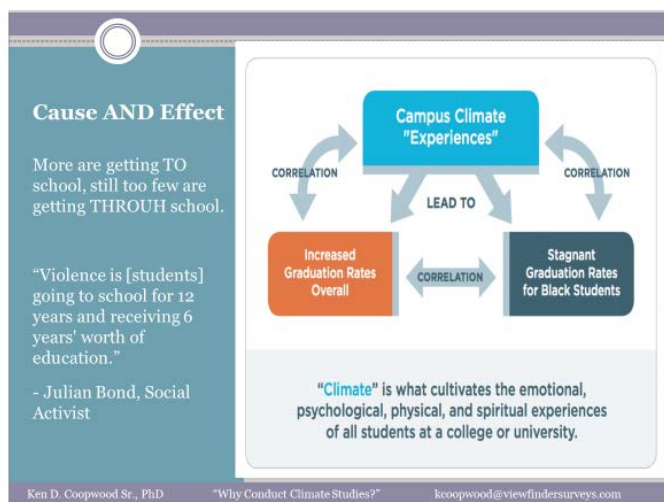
Cause AND Effect

More are getting TO school, still too few are getting THROUH school.

“Violence is [students] going to school for 12 years and receiving 6 years' worth of education.”

- Julian Bond, Social Activist

Campus Climate "Experiences"

CORRELATION

LEAD TO

CORRELATION

Increased Graduation Rates Overall

CORRELATION

Stagnant Graduation Rates for Black Students

"Climate" is what cultivates the emotional, psychological, physical, and spiritual experiences of all students at a college or university.

Ken D. Coopwood Sr., PhD "Why Conduct Climate Studies?" kcoopwood@viewfindersurveys.com